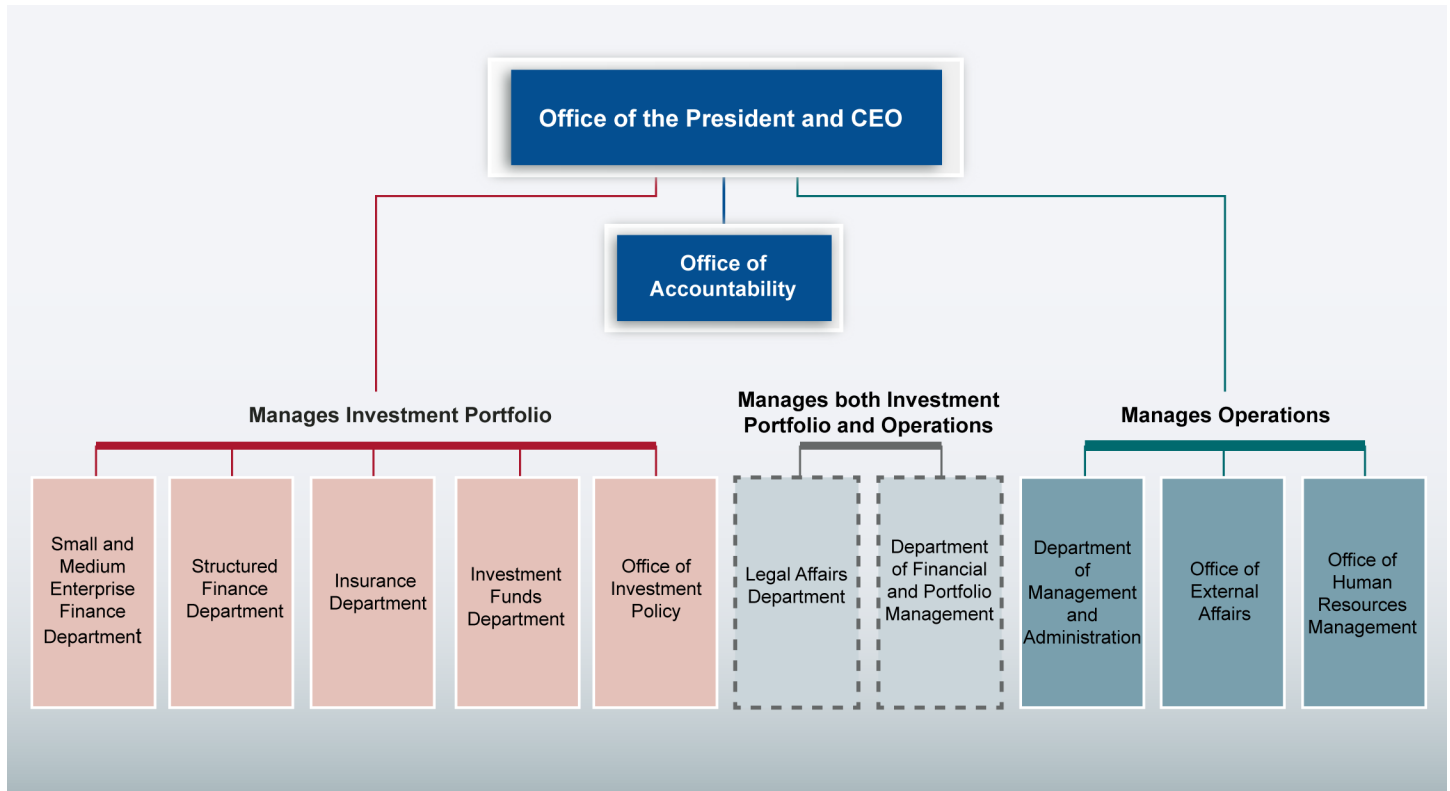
Office of the President and CEO

Office of Accountability

Manages Investment Portfolio

Manages both Investment Portfolio and Operations

Manages Operations

Small and Medium Enterprise Finance Department

Structured Finance Department

Insurance Department

Investment Funds Department

Office of Investment Policy

Legal Affairs Department

Department of Financial and Portfolio Management

Department of Management and Administration

Office of External Affairs

Office of Human Resources Management